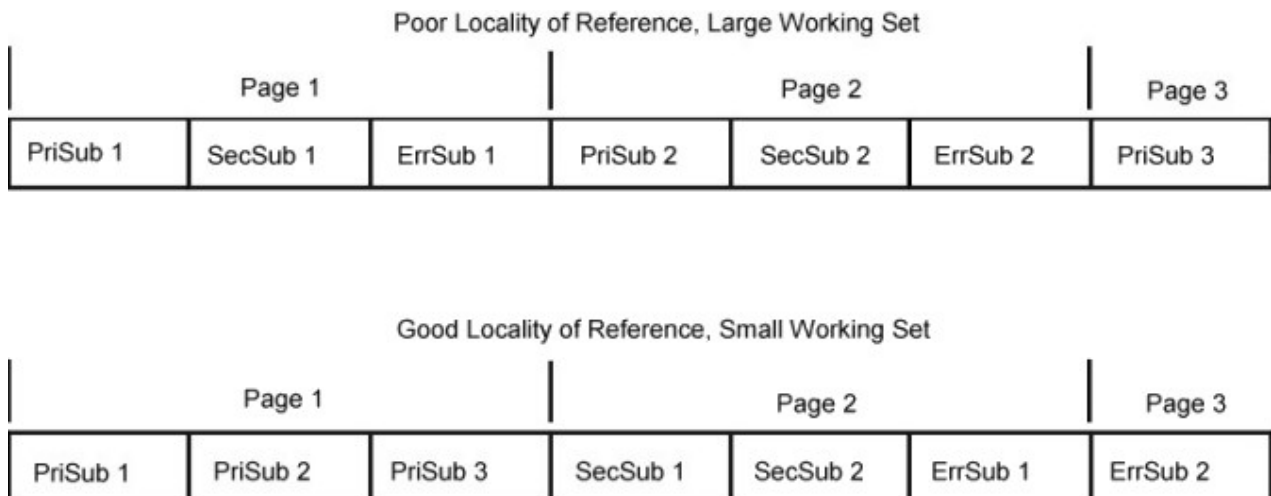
Poor Locality of Reference, Large Working Set

Page 1 Page 2 Page 3

| PriSub 1 | SecSub 1 | ErrSub 1 | PriSub 2 | SecSub 2 | ErrSub 2 | PriSub 3 |
|---|---|---|---|---|---|---|

Good Locality of Reference, Small Working Set

Page 1 Page 2 Page 3

| PriSub 1 | PriSub 2 | PriSub 3 | SecSub 1 | SecSub 2 | ErrSub 1 | ErrSub 2 |
|---|---|---|---|---|---|---|